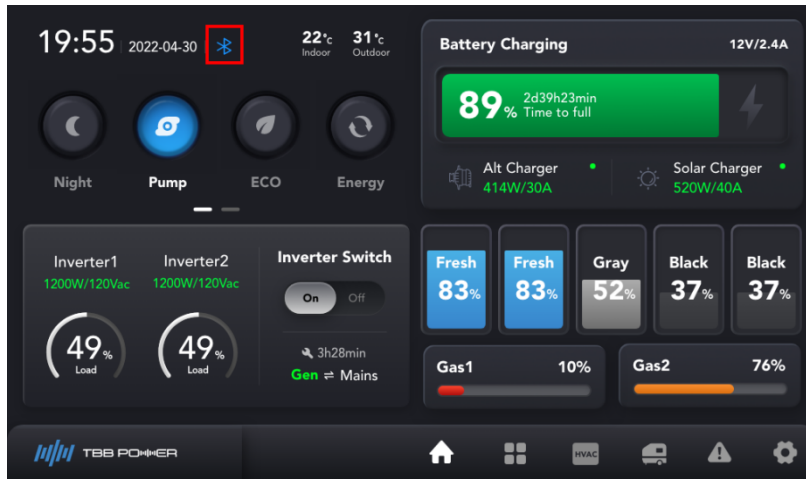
19:55 2022-04-30

22°c Indoor 31°c Outdoor

Night Pump ECO Energy

Battery Charging 12V/2.4A

89% 2d39h23min Time to full

Alt Charger 414W/30A

Solar Charger 520W/40A

Inverter1 1200W/120Vac

Inverter2 1200W/120Vac

49% Load

49% Load

Inverter Switch

On Off

3h28min

Gen ⇌ Mains

Fresh 83%

Fresh 83%

Gray 52%

Black 37%

Black 37%

Gas1 10%

Gas2 76%

TBB POWER

HVAC